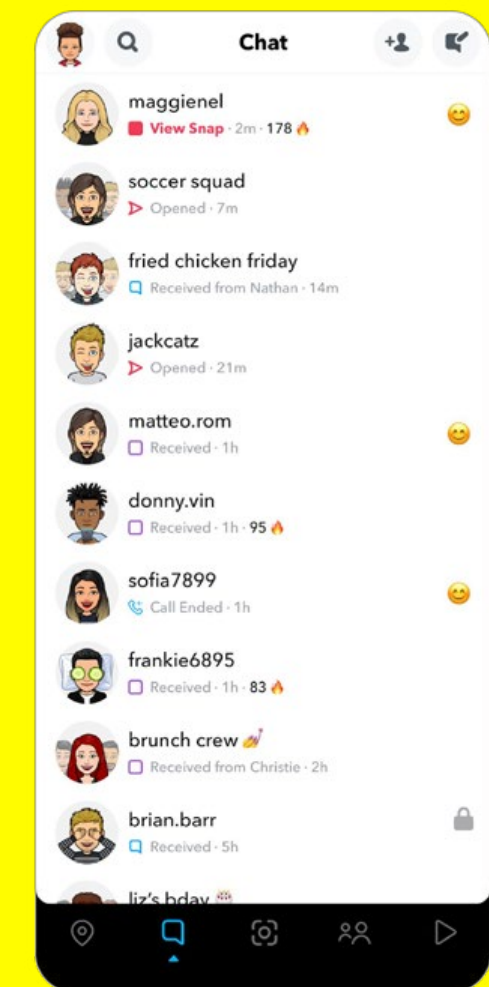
Chat

maggienel
View Snap · 2m · 178 🔥

soccer squad
Opened · 7m

fried chicken friday
Received from Nathan · 14m

jackcatz
Opened · 21m

matteo.rom
Received · 1h

donny.vin
Received · 1h · 95 🔥

sofia7899
Call Ended · 1h

frankie6895
Received · 1h · 83 🔥

brunch crew
Received from Christie · 2h

brian.barr
Received · 5h

liz's bday